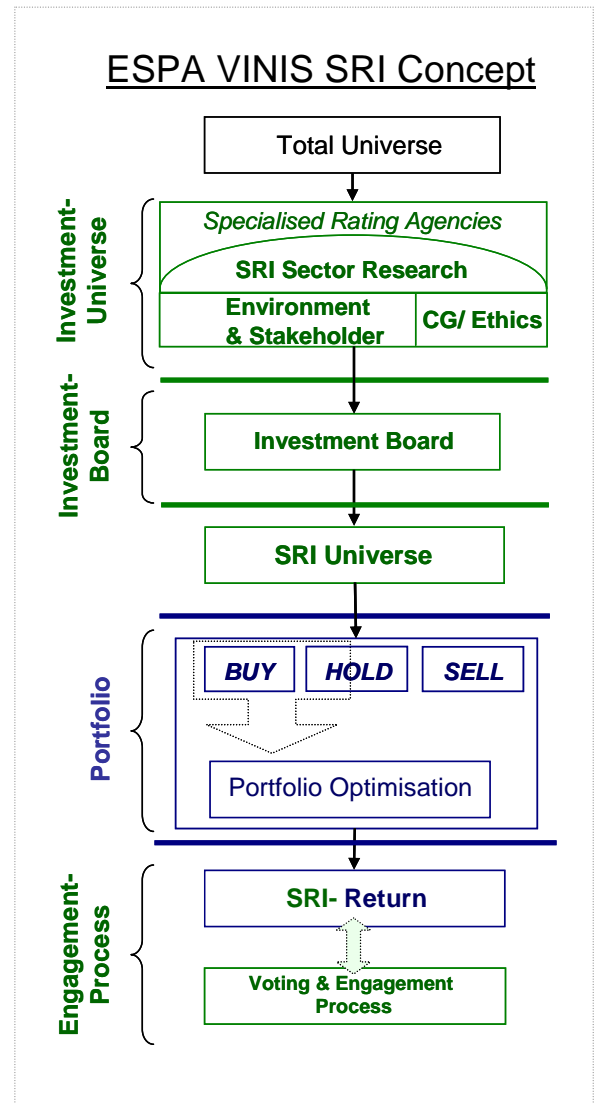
ESPA VINIS SRI Concept

Total Universe

Investment-Universe

Specialised Rating Agencies

SRI Sector Research

Environment & Stakeholder

CG/ Ethics

Investment-Board

Investment Board

SRI Universe

Portfolio

BUY

HOLD

SELL

Portfolio Optimisation

Engagement-Process

SRI- Return

Voting & Engagement Process